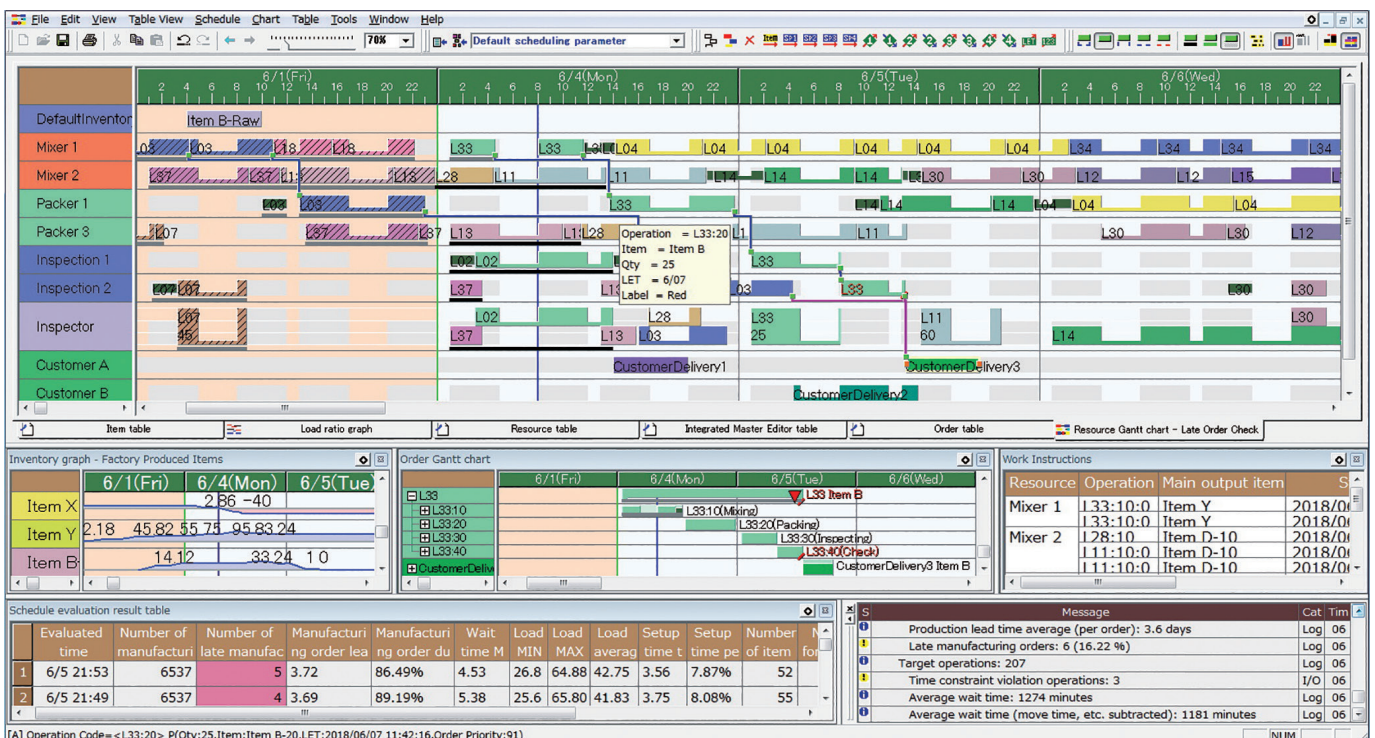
File Edit View Table View Schedule Chart Table Tools Window Help

78% Default scheduling parameter

6/1(Fri) 6/4(Mon) 6/5(Tue) 6/6(Wed)
2 4 6 8 10 12 14 16 18 20 22

DefaultInventor Item B-Raw
Mixer 1 L03 L03 L18 L18 L33 L33 L33 L04 L04 L04 L04 L04 L04 L34 L34 L34 L34
Mixer 2 L37 L37 L13 L13 L28 L11 L11 L14 L14 L14 L14 L30 L30 L12 L12 L15
Packer 1 L03 L03 L33 L14 L14 L14 L04 L04 L04
Packer 3 L07 L37 L37 L13 L13 L28 L11 L11 L30 L30 L12
Inspection 1 L02 L02 L33
Inspection 2 L07 L07 L37 L13 L03 L33 L30 L30
Inspector L07 45 L02 L28 L33 25 L11 60 L30 L37 L13 L03 L14
Customer A CustomerDelivery1 CustomerDelivery3
Customer B CustomerDelivery2

Operation = L33:20
Item = Item B
Qty = 25
LET = 6/07
Label = Red

Item table | Load ratio graph | Resource table | Integrated Master Editor table | Order table | Resource Gantt chart - Late Order Check

Inventory graph - Factory Produced Items
6/1(Fri) 6/4(Mon) 6/5(Tue)
Item X 2.86 -40
Item Y 2.18 45.82 55.75 95.83.24
Item B 14.12 33.24 1 0

Order Gantt chart
6/1(Fri) 6/4(Mon) 6/5(Tue) 6/6(Wed)
L33 L33 Item B
L33:10 L33:10(Mixing)
L33:20 L33:20(Packing)
L33:30 L33:30(Inspecting)
L33:40 L33:40(Check)
CustomerDeliv CustomerDelivery3 Item B

Work Instructions
| Resource | Operation | Main output item | S |
|---|---|---|---|
| Mixer 1 | L33:10:0 | Item Y | 2018/0 |
| | L33:10:0 | Item Y | 2018/0 |
| Mixer 2 | L28:10 | Item D-10 | 2018/0 |
| | L11:10:0 | Item D-10 | 2018/0 |
| | L11:10:0 | Item D-10 | 2018/0 |

Schedule evaluation result table
| | Evaluated time | Number of manufacturi | Number of late manufac | Manufacturi ng order lea | Manufacturi ng order du | Wait time M | Load MIN | Load MAX | Load averag | Setup time t | Setup time pe | Number of item | N fo |
|---|---|---|---|---|---|---|---|---|---|---|---|---|---|
| 1 | 6/5 21:53 | 6537 | 5 | 3.72 | 86.49% | 4.53 | 26.8 | 64.88 | 42.75 | 3.56 | 7.87% | 52 | |
| 2 | 6/5 21:49 | 6537 | 4 | 3.69 | 89.19% | 5.38 | 25.6 | 65.80 | 41.83 | 3.75 | 8.08% | 55 | |

| S | Message | Cat | Tim |
|---|---|---|---|
| | Production lead time average (per order): 3.6 days | Log | 06 |
| | Late manufacturing orders: 6 (16.22 %) | Log | 06 |
| | Target operations: 207 | Log | 06 |
| | Time constraint violation operations: 3 | I/O | 06 |
| | Average wait time: 1274 minutes | Log | 06 |
| | Average wait time (move time, etc. subtracted): 1181 minutes | Log | 06 |

[A] Operation Code=<L33:20> P(Qty:25,Item:Item B-20,LET:2018/06/07 11:42:16,Order Priority:91)
NUM